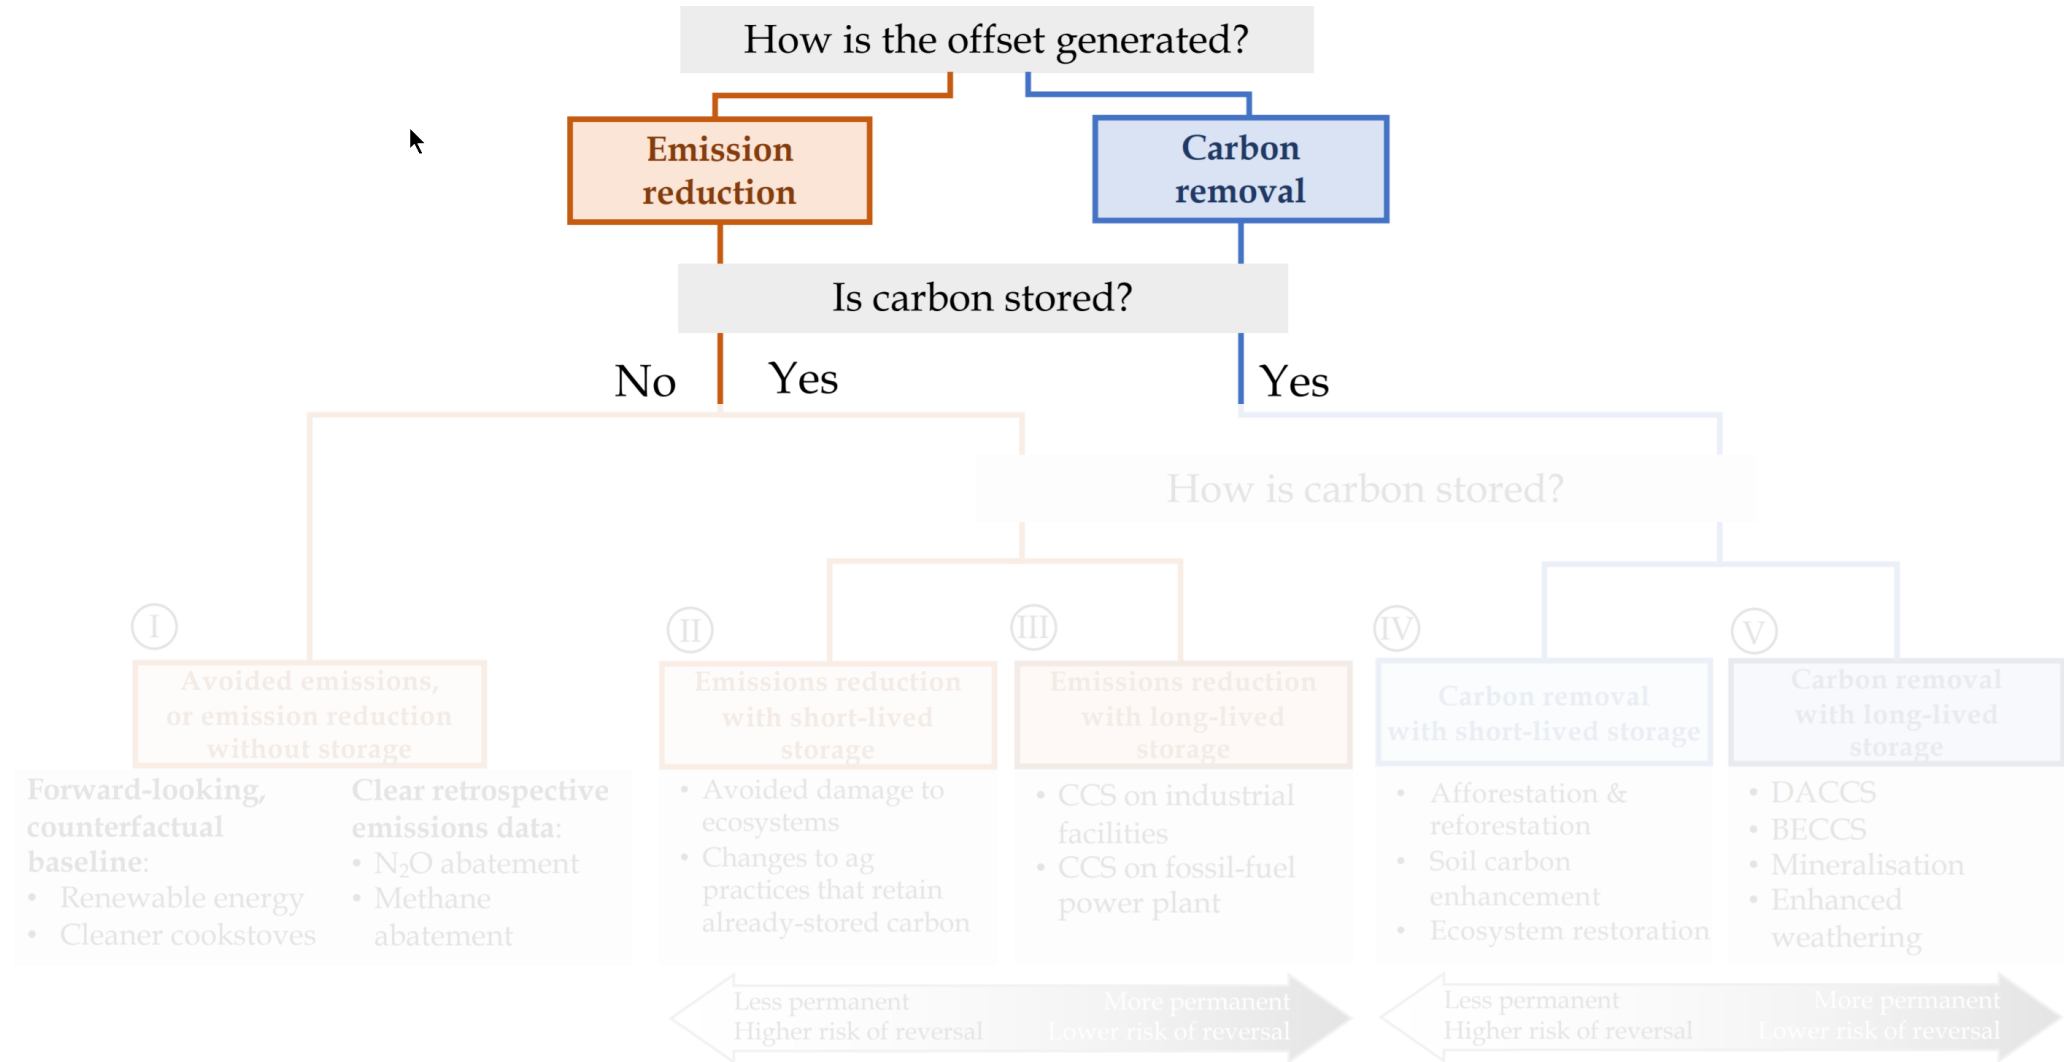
How is the offset generated?

Emission reduction

Carbon removal

Is carbon stored?

No

Yes

Yes

How is carbon stored?

I

Avoided emissions, or emission reduction without storage

Forward-looking, counterfactual baseline:
• Renewable energy
• Cleaner cookstoves

Clear retrospective emissions data:
• $N_2O$ abatement
• Methane abatement

II

Emissions reduction with short-lived storage

• Avoided damage to ecosystems
• Changes to ag practices that retain already-stored carbon

III

Emissions reduction with long-lived storage

• CCS on industrial facilities
• CCS on fossil-fuel power plant

IV

Carbon removal with short-lived storage

• Afforestation & reforestation
• Soil carbon enhancement
• Ecosystem restoration

V

Carbon removal with long-lived storage

• DACCS
• BECCS
• Mineralisation
• Enhanced weathering

Less permanent
Higher risk of reversal

More permanent
Lower risk of reversal

Less permanent
Higher risk of reversal

More permanent
Lower risk of reversal